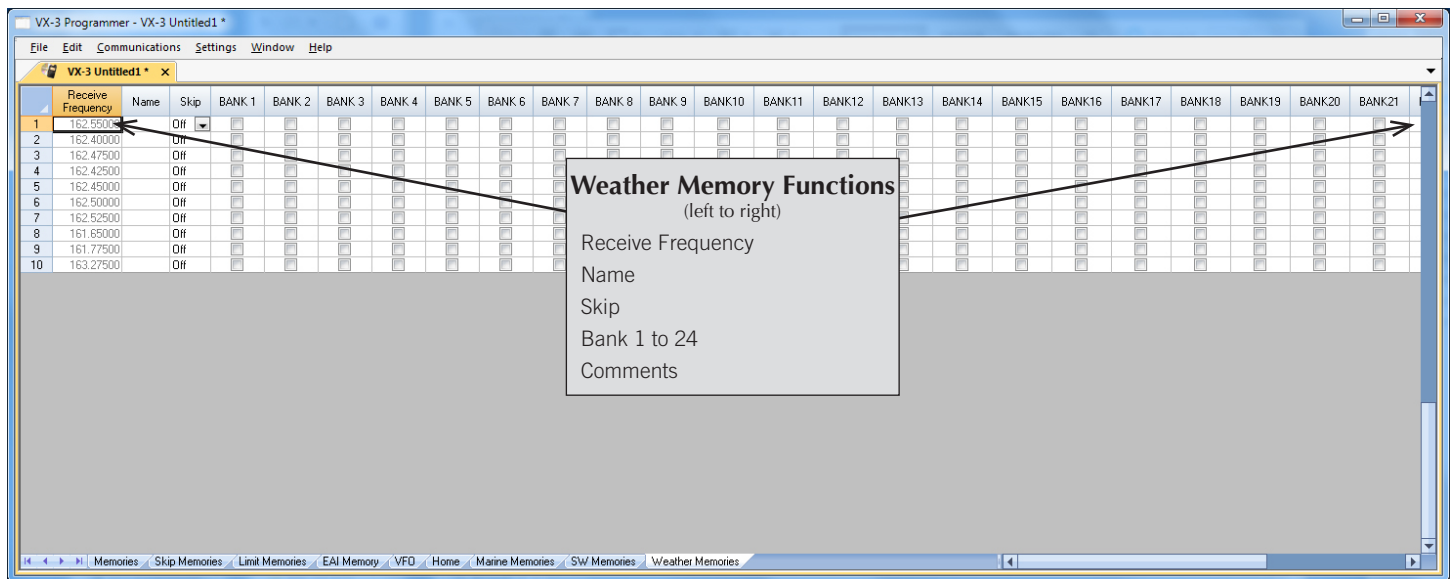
VX-3 Programmer - VX-3 Untitled1 *

File Edit Communications Settings Window Help

VX-3 Untitled1 * ×

| | Receive Frequency | Name | Skip | BANK 1 | BANK 2 | BANK 3 | BANK 4 | BANK 5 | BANK 6 | BANK 7 | BANK 8 | BANK 9 | BANK10 | BANK11 | BANK12 | BANK13 | BANK14 | BANK15 | BANK16 | BANK17 | BANK18 | BANK19 | BANK20 | BANK21 |
|---|---|---|---|---|---|---|---|---|---|---|---|---|---|---|---|---|---|---|---|---|---|---|---|---|
| 1 | 162.55000 | | Off | | | | | | | | | | | | | | | | | | | | | |
| 2 | 162.40000 | | Off | | | | | | | | | | | | | | | | | | | | | |
| 3 | 162.47500 | | Off | | | | | | | | | | | | | | | | | | | | | |
| 4 | 162.42500 | | Off | | | | | | | | | | | | | | | | | | | | | |
| 5 | 162.45000 | | Off | | | | | | | | | | | | | | | | | | | | | |
| 6 | 162.50000 | | Off | | | | | | | | | | | | | | | | | | | | | |
| 7 | 162.52500 | | Off | | | | | | | | | | | | | | | | | | | | | |
| 8 | 161.65000 | | Off | | | | | | | | | | | | | | | | | | | | | |
| 9 | 161.77500 | | Off | | | | | | | | | | | | | | | | | | | | | |
| 10 | 163.27500 | | Off | | | | | | | | | | | | | | | | | | | | | |

Weather Memory Functions
(left to right)
Receive Frequency
Name
Skip
Bank 1 to 24
Comments

Memories / Skip Memories / Limit Memories / EAI Memory / VFO / Home / Marine Memories / SW Memories / Weather Memories